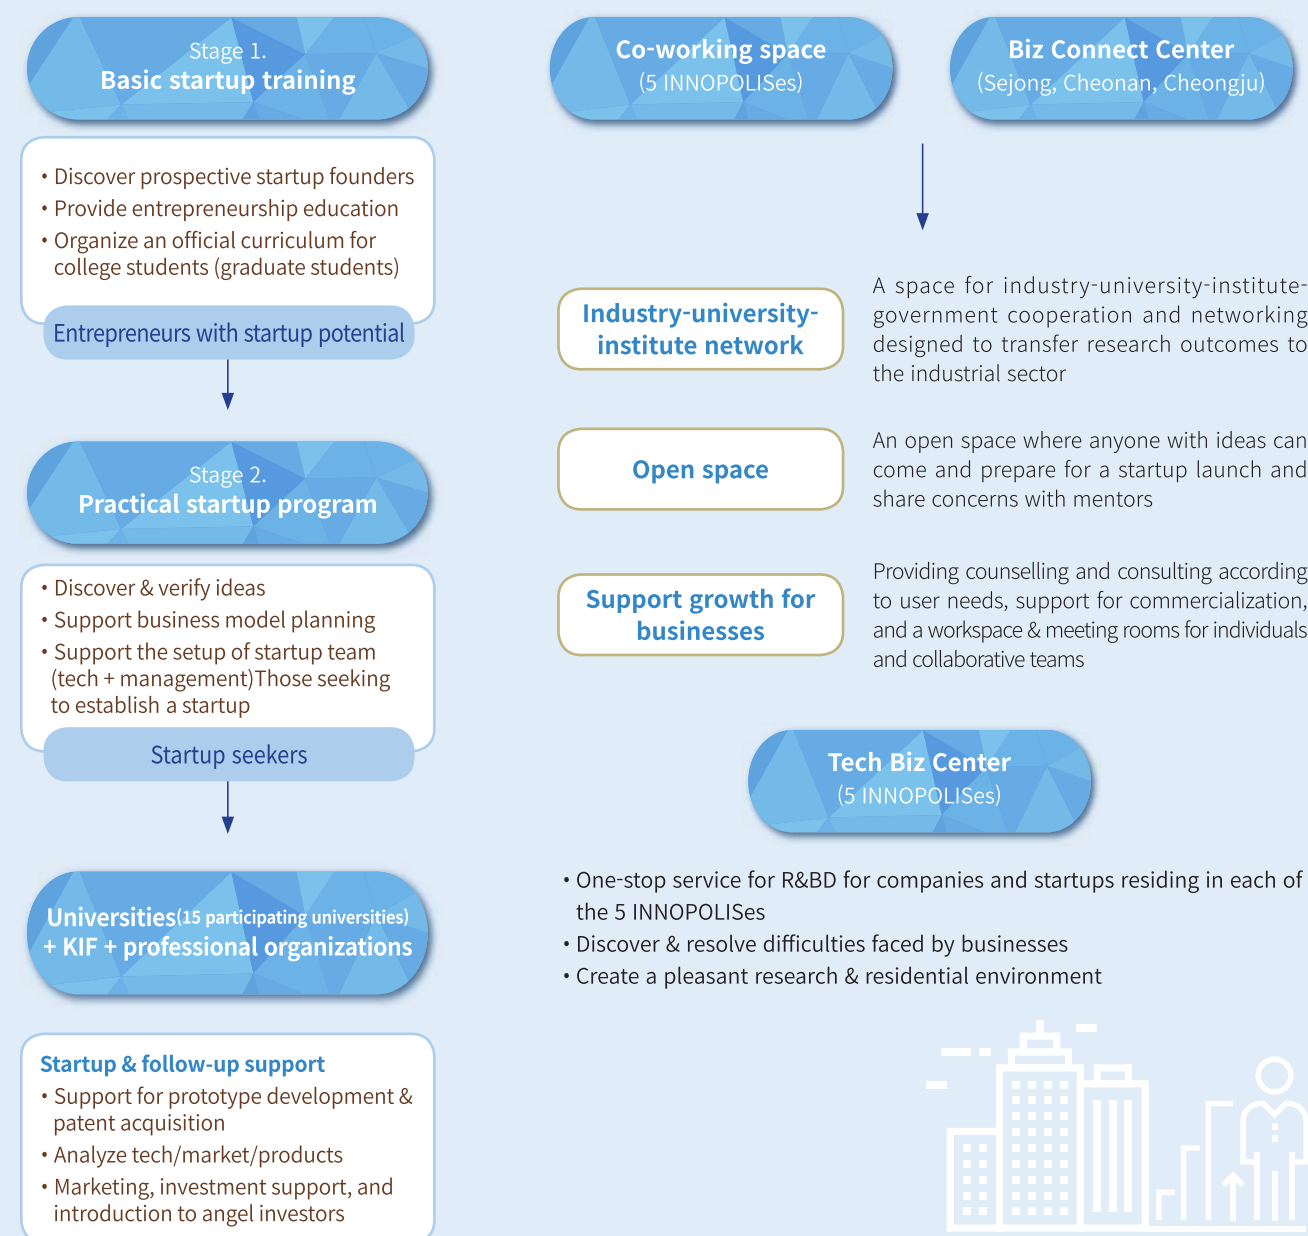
Stage 1.
Basic startup training

• Discover prospective startup founders
• Provide entrepreneurship education
• Organize an official curriculum for college students (graduate students)

Entrepreneurs with startup potential

Stage 2.
Practical startup program

• Discover & verify ideas
• Support business model planning
• Support the setup of startup team (tech + management)Those seeking to establish a startup

Startup seekers

Universities(15 participating universities) + KIF + professional organizations

Startup & follow-up support
• Support for prototype development & patent acquisition
• Analyze tech/market/products
• Marketing, investment support, and introduction to angel investors

Co-working space
(5 INNOPOLISes)

Biz Connect Center
(Sejong, Cheonan, Cheongju)

Industry-university-institute network

A space for industry-university-institute-government cooperation and networking designed to transfer research outcomes to the industrial sector

Open space

An open space where anyone with ideas can come and prepare for a startup launch and share concerns with mentors

Support growth for businesses

Providing counselling and consulting according to user needs, support for commercialization, and a workspace & meeting rooms for individuals and collaborative teams

Tech Biz Center
(5 INNOPOLISes)

• One-stop service for R&BD for companies and startups residing in each of the 5 INNOPOLISes
• Discover & resolve difficulties faced by businesses
• Create a pleasant research & residential environment